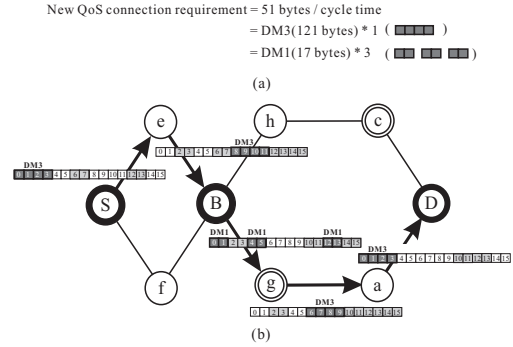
New QoS connection requirement = 51 bytes / cycle time

= DM3(121 bytes) * 1 ( )

= DM1(17 bytes) * 3 ( )

(a)

e

h

c

DM3

0 1 2 3 4 5 6 7 8 9 10 11 12 13 14 15

DM3

0 1 2 3 4 5 6 7 8 9 10 11 12 13 14 15

S

B

D

DM1

DM1

DM1

0 1 2 3 4 5 6 7 8 9 10 11 12 13 14 15

DM3

0 1 2 3 4 5 6 7 8 9 10 11 12 13 14 15

f

g

a

DM3

0 1 2 3 4 5 6 7 8 9 10 11 12 13 14 15

(b)